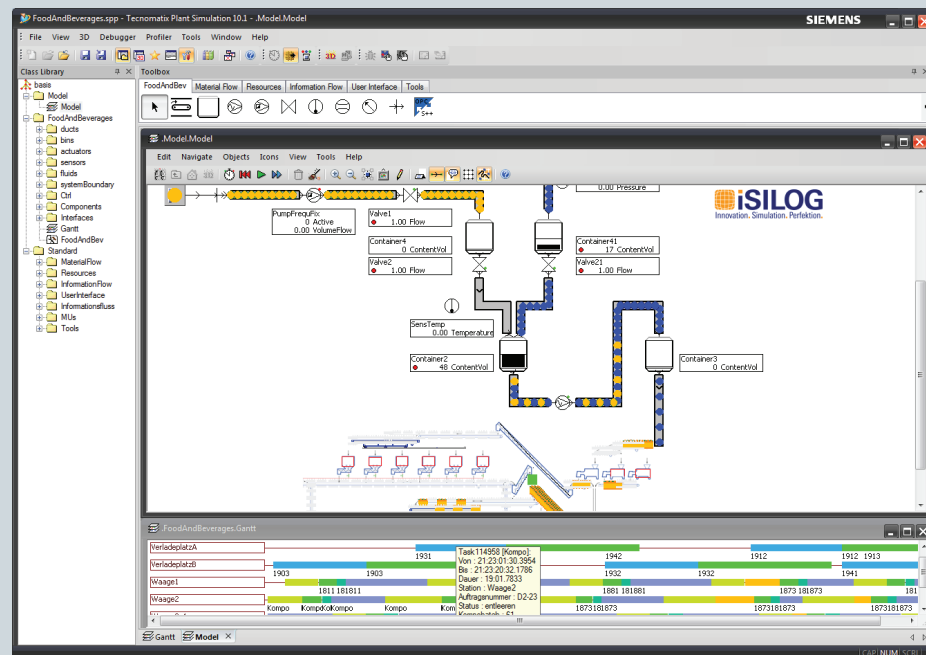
FoodAndBeverages.spp - Tecnomatix Plant Simulation 10.1 - .Model.Model
SIEMENS

File View 3D Debugger Profiler Tools Window Help

Class Library
basis
Model
Model
FoodAndBeverages
ducts
bins
actuators
sensors
fluids
systemBoundary
Ctrl
Components
Interfaces
Gantt
FoodAndBev
Standard
MaterialFlow
Resources
InformationFlow
UserInterface
Informationsfluss
MUs
Tools

Toolbox
FoodAndBev | Material Flow | Resources | Information Flow | User Interface | Tools

.Model.Model
Edit Navigate Objects Icons View Tools Help

0.00 Pressure
iSILOG
Innovation. Simulation. Perfektion.

PumpFrequFix
0 Active
0.00 VolumeFlow

Valve1
1.00 Flow

Container4
0 ContentVol

Valve2
1.00 Flow

Container41
17 ContentVol

Valve21
1.00 Flow

SensTemp
0.00 Temperature

Container2
48 ContentVol

Container3
0 ContentVol

FoodAndBeverages.Gantt
VerladeplatzA
VerladeplatzB
Waage1
Waage2

1931 1942 1912 1912 1913
1903 1903 1932 1932 1941
1811 181811 1881 181881 181
Kompo KompdKdKompo Kompo Kom 1873181873 1873181873 1873181873

Task114958 [Kompo]
Von : 21:23:01:30.3954
Bis : 21:23:20:32.1786
Dauer : 19:01.7833
Station : Waage2
Auftragsnummer : D2-23
Status : entleeren
Kompobatch : 61

Gantt Model

CAP NUM SCRL